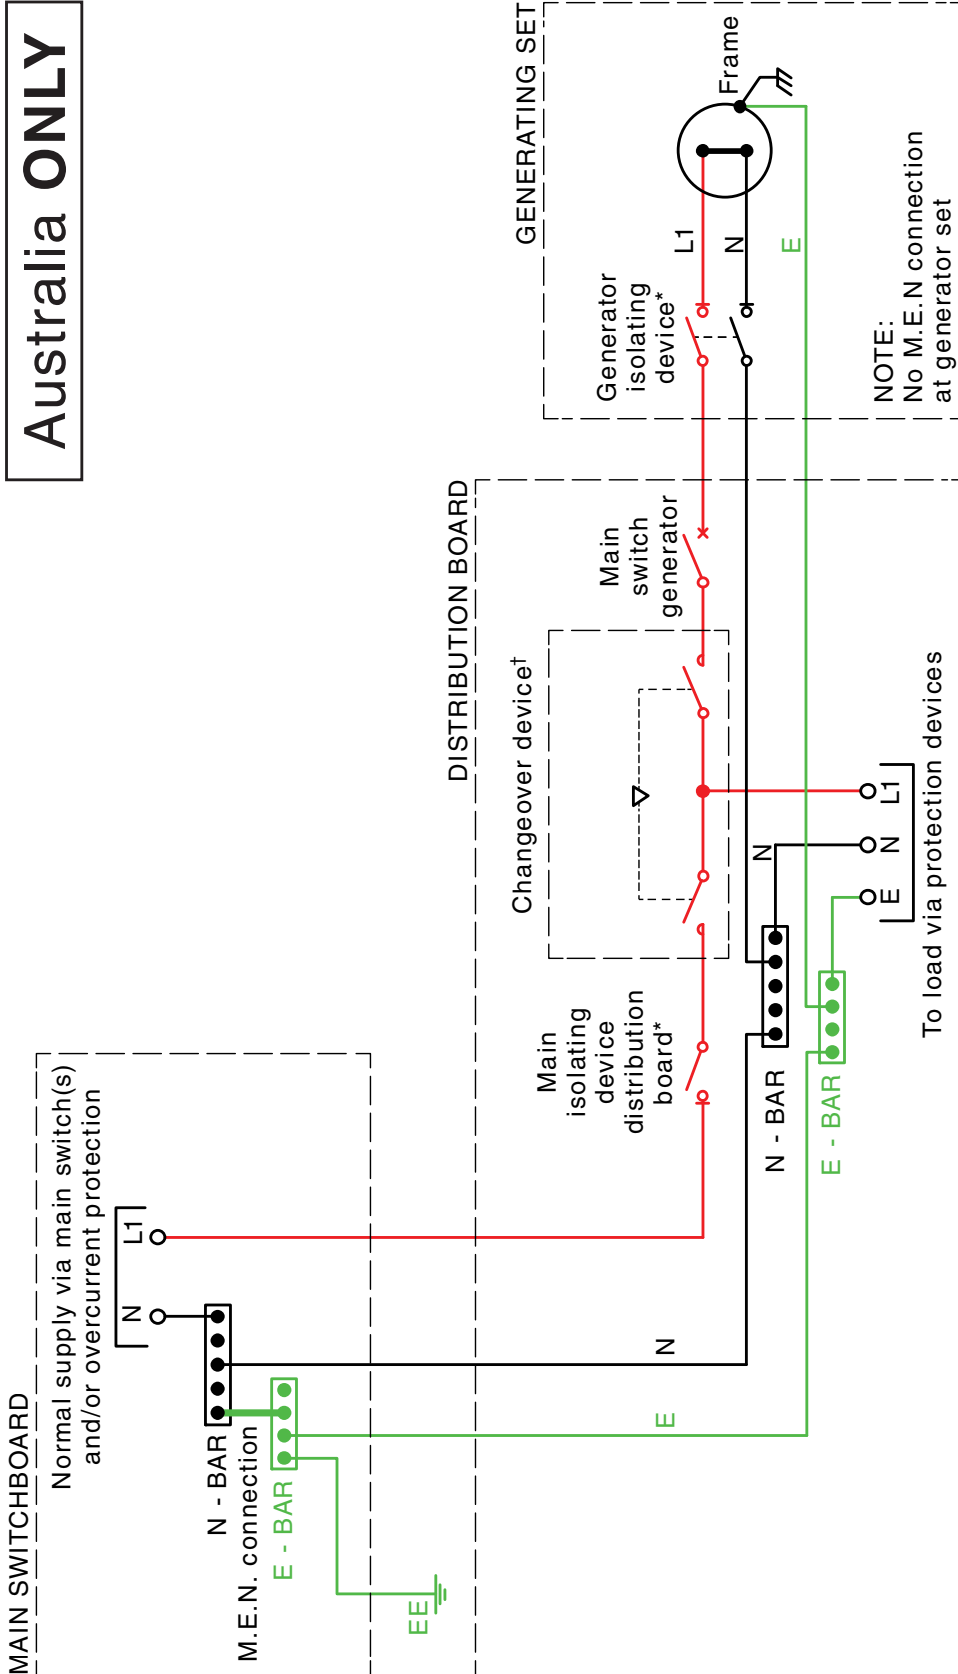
Australia ONLY

GENERATING SET

Frame

L1

N

E

Generator isolating device*

NOTE: No M.E.N connection at generator set

DISTRIBUTION BOARD

Main switch generator

Changeover device†

L1

N

E

To load via protection devices

N

Main isolating device distribution board*

N - BAR

E - BAR

MAIN SWITCHBOARD

Normal supply via main switch(s) and/or overcurrent protection

L1

N

N - BAR

M.E.N. connection

E - BAR

EE

N

E